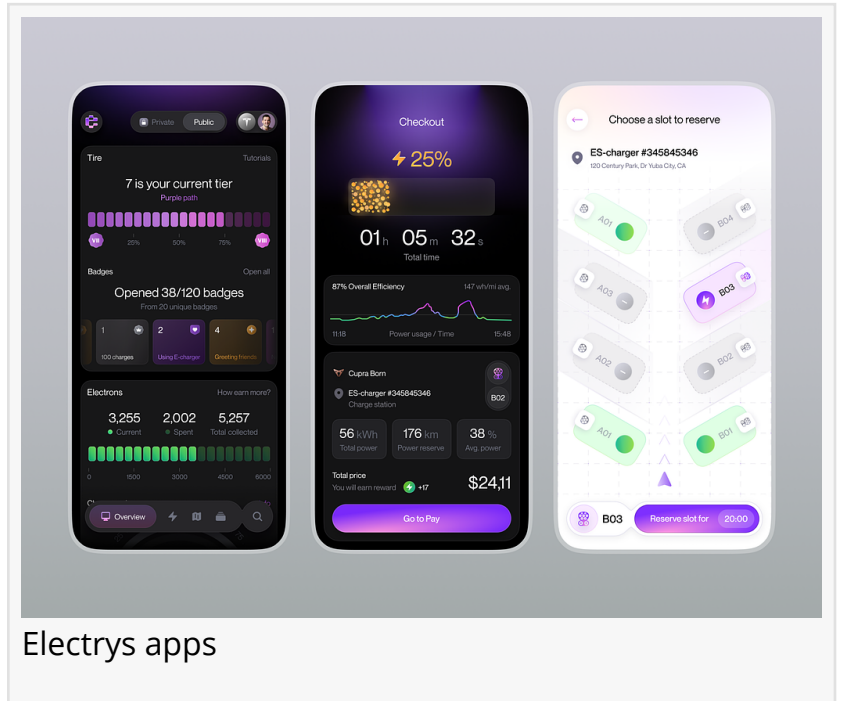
Private Public

Tire Tutorials

7 is your current tier

Purple path

VII 25% 50% 75% VIII

Badges Open all

Opened 38/120 badges

From 20 unique badges

1 100 charges

2 Using E-charger

4 Greeting friends

Electrons How earn more?

3,255 Current

2,002 Spent

5,257 Total collected

0 1500 3000 4500 6000

Overview

Checkout

25%

01 h 05 m 32 s

Total time

87% Overall Efficiency 147 wh/mi avg.

11:18 Power usage / Time 15:48

Cupra Born

ES-charger #345845346

Charge station

B02

56 kWh Total power

176 km Power reserve

38 % Avg. power

Total price

You will earn reward +17

$24,11

Go to Pay

Choose a slot to reserve

ES-charger #345845346

120 Century Park, Dr Yuba City, CA

A01

B04

A03

B03

A02

B02

A01

B01

B03

Reserve slot for 20:00

Electrys apps